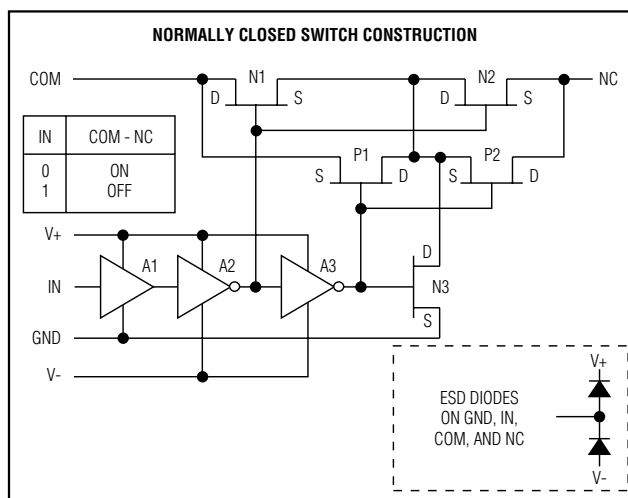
NORMALLY CLOSED SWITCH CONSTRUCTION

COM

N1

D

S

N2

D

S

NC

| IN | COM - NC |
|---|---|
| 0<br>1 | ON<br>OFF |

P1

S

D

P2

S

D

V+

A1

A2

A3

D

IN

N3

S

GND

V-

V+

ESD DIODES ON GND, IN, COM, AND NC

V-